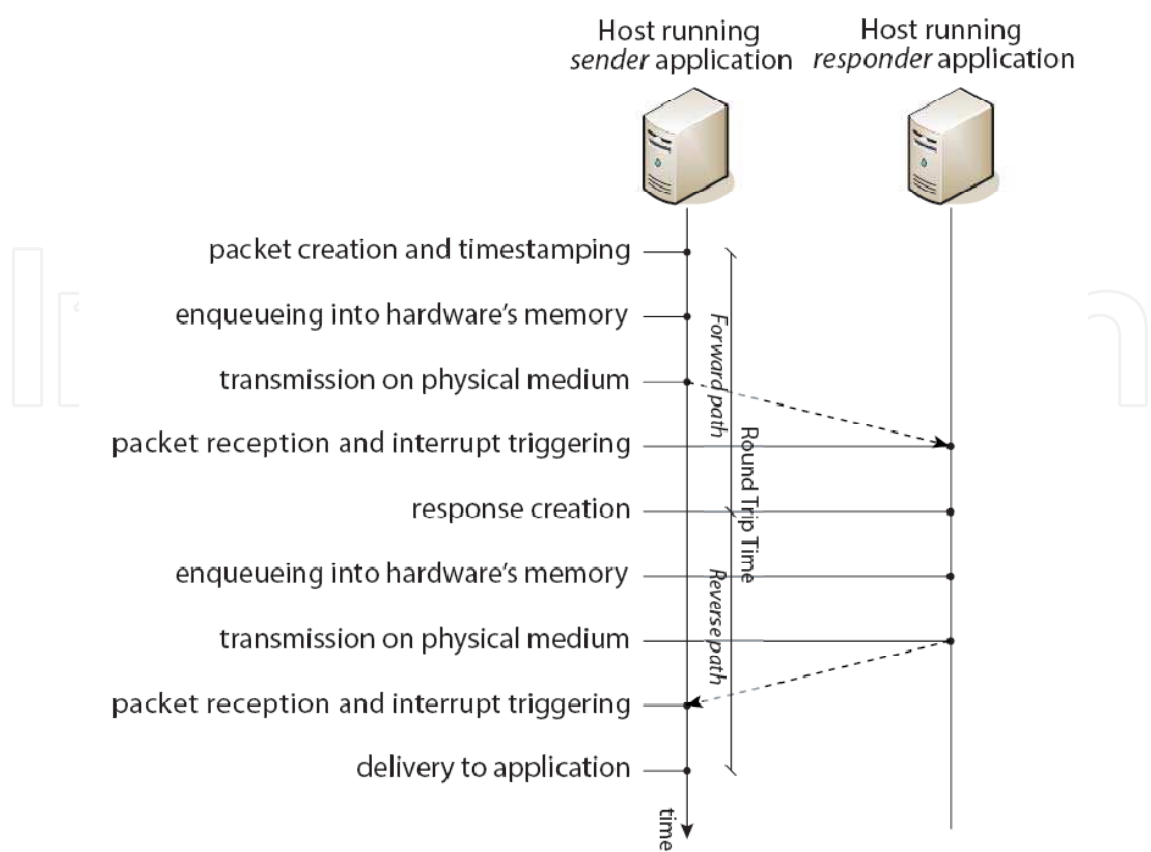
Host running *sender* application

Host running *responder* application

packet creation and timestamping

enqueueing into hardware's memory

transmission on physical medium

packet reception and interrupt triggering

response creation

enqueueing into hardware's memory

transmission on physical medium

packet reception and interrupt triggering

delivery to application

Forward path

Round Trip Time

Reverse path

time